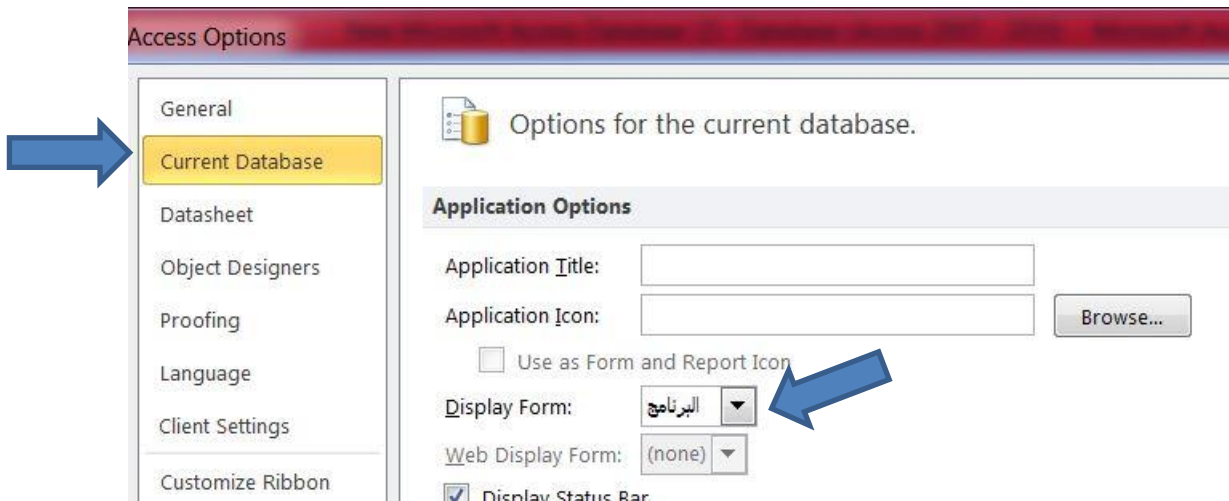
Access Options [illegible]

General

Current Database

Datasheet

Object Designers

Proofing

Language

Client Settings

Customize Ribbon

Options for the current database.

Application Options

Application Title:

Application Icon:

Browse...

Use as Form and Report Icon

Display Form: البرنامج

Web Display Form: (none)

Display Status Bar